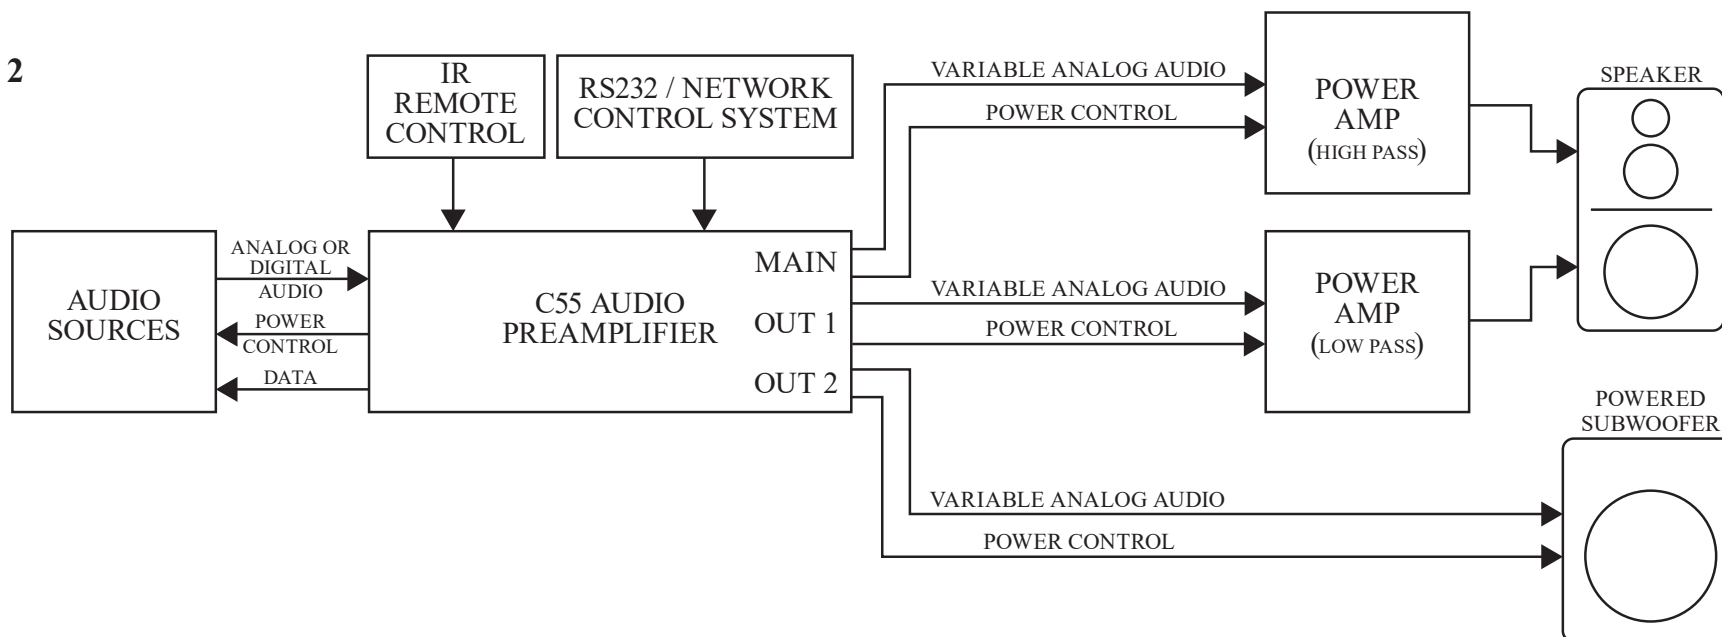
2

IR REMOTE CONTROL

RS232 / NETWORK CONTROL SYSTEM

AUDIO SOURCES

ANALOG OR DIGITAL AUDIO

POWER CONTROL

DATA

C55 AUDIO PREAMPLIFIER

MAIN

OUT 1

OUT 2

VARIABLE ANALOG AUDIO

POWER CONTROL

POWER AMP (HIGH PASS)

VARIABLE ANALOG AUDIO

POWER CONTROL

POWER AMP (LOW PASS)

SPEAKER

POWERED SUBWOOFER

VARIABLE ANALOG AUDIO

POWER CONTROL